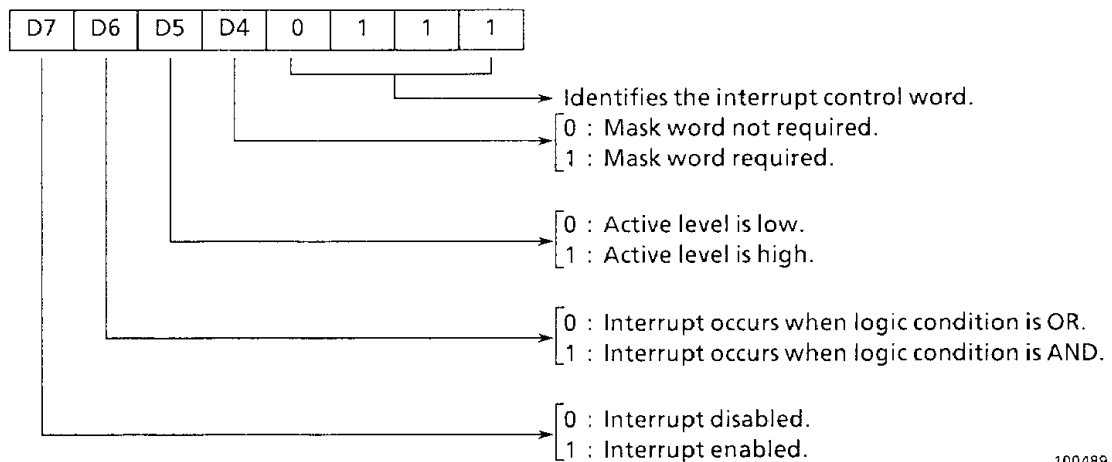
| D7 | D6 | D5 | D4 | 0 | 1 | 1 | 1 |
|---|---|---|---|---|---|---|---|

Identifies the interrupt control word.

0 : Mask word not required.
1 : Mask word required.

0 : Active level is low.
1 : Active level is high.

0 : Interrupt occurs when logic condition is OR.
1 : Interrupt occurs when logic condition is AND.

0 : Interrupt disabled.
1 : Interrupt enabled.

100489